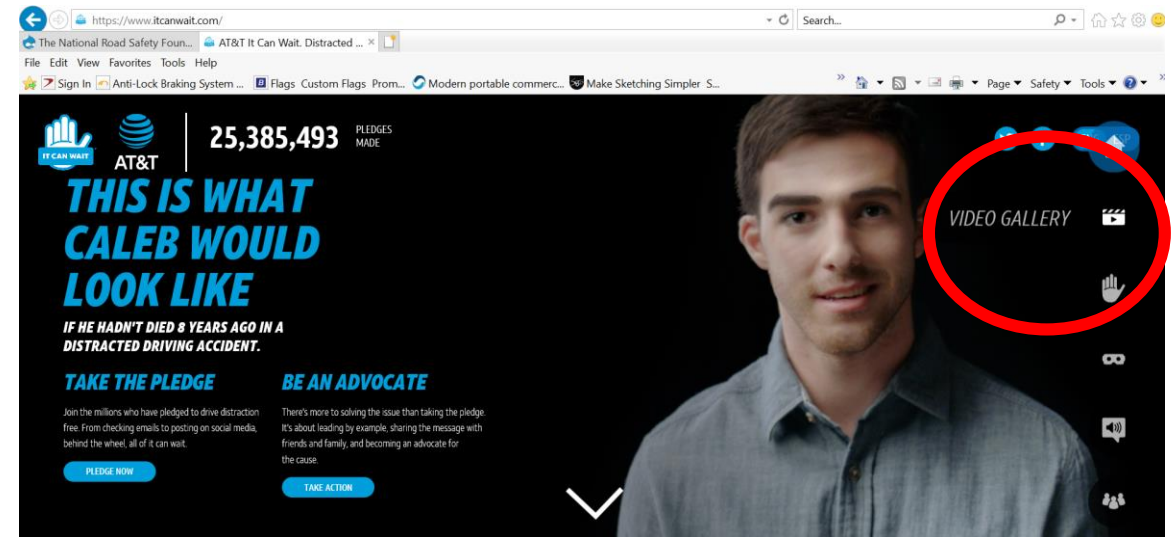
https://www.itcanwait.com/

Search...

The National Road Safety Foun... AT&T It Can Wait. Distracted ... ×

File Edit View Favorites Tools Help

Sign In Anti-Lock Braking System ... Flags Custom Flags Prom... Modern portable commerc... Make Sketching Simpler S...

Page ▾ Safety ▾ Tools ▾

IT CAN WAIT

AT&T

25,385,493 PLEDGES MADE

THIS IS WHAT CALEB WOULD LOOK LIKE

IF HE HADN'T DIED 8 YEARS AGO IN A DISTRACTED DRIVING ACCIDENT.

TAKE THE PLEDGE

Join the millions who have pledged to drive distraction free. From checking emails to posting on social media, behind the wheel, all of it can wait.

PLEDGE NOW

BE AN ADVOCATE

There's more to solving the issue than taking the pledge. It's about leading by example, sharing the message with friends and family, and becoming an advocate for the cause.

TAKE ACTION

VIDEO GALLERY